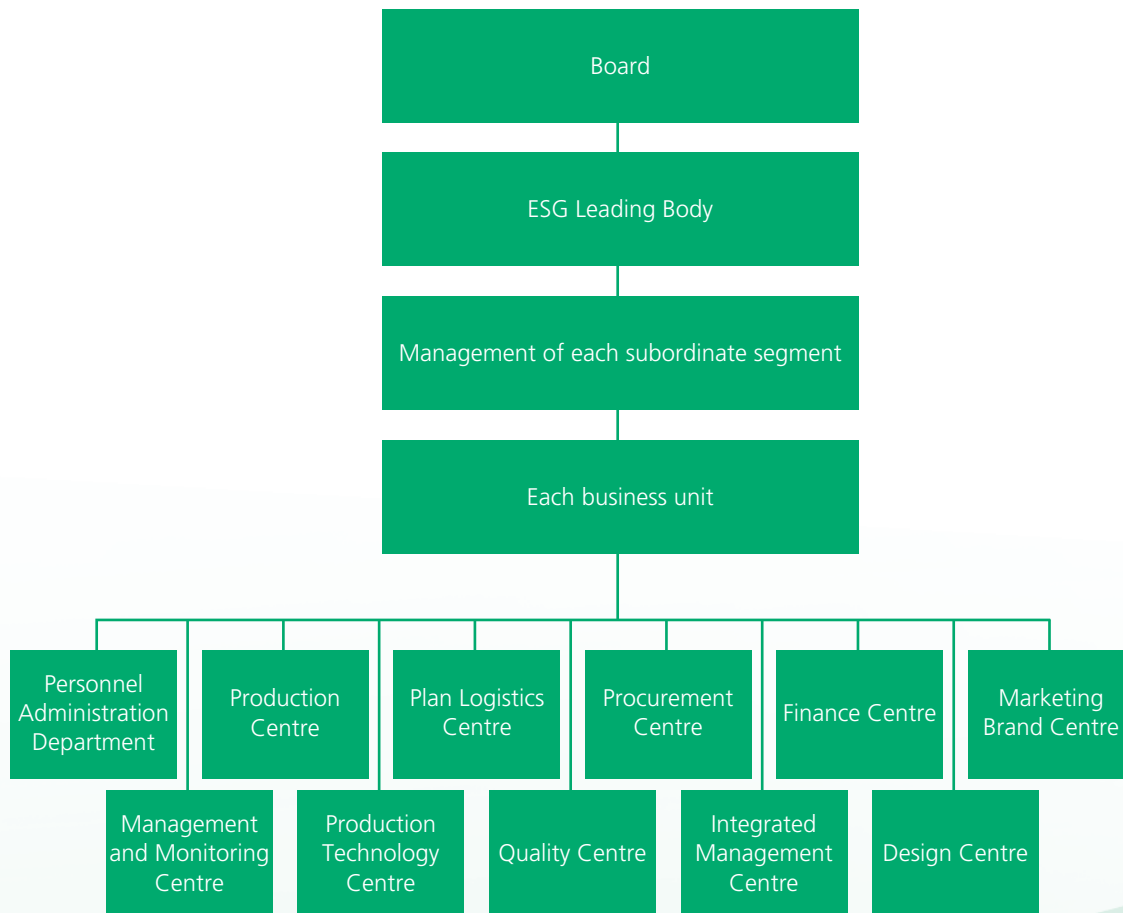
Board

ESG Leading Body

Management of each subordinate segment

Each business unit

Personnel Administration Department

Management and Monitoring Centre

Production Centre

Production Technology Centre

Plan Logistics Centre

Quality Centre

Procurement Centre

Integrated Management Centre

Finance Centre

Design Centre

Marketing Brand Centre